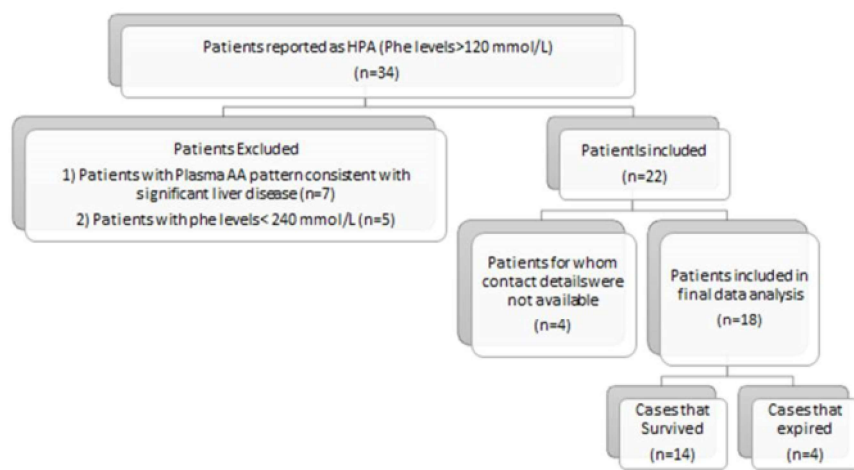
Patients reported as HPA (Phe levels>120 mmol/L)
(n=34)

Patients Excluded
1) Patients with Plasma AA pattern consistent with significant liver disease (n=7)
2) Patients with phe levels< 240 mmol/L (n=5)

Patientls included
(n=22)

Patients for whom contact detailswere not available
(n=4)

Patients included in final data analysis
(n=18)

Cases that Survived
(n=14)

Cases that expired
(n=4)